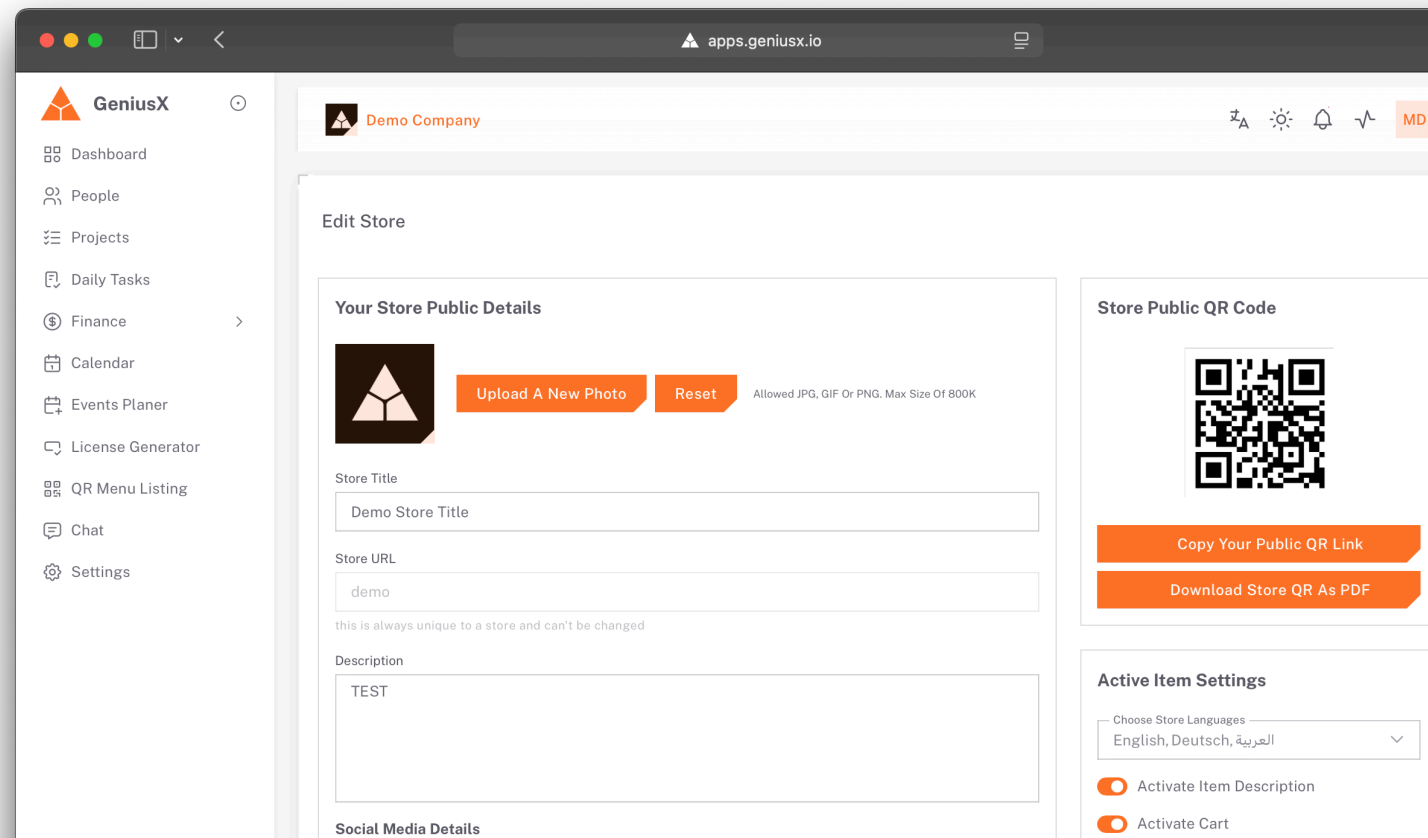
apps.geniusx.io

GeniusX

Dashboard
People
Projects
Daily Tasks
Finance
Calendar
Events Planer
License Generator
QR Menu Listing
Chat
Settings

Demo Company

MD

Edit Store

Your Store Public Details

Upload A New Photo
Reset
Allowed JPG, GIF Or PNG. Max Size Of 800K

Store Title
Demo Store Title

Store URL
demo
this is always unique to a store and can't be changed

Description
TEST

Social Media Details

Store Public QR Code

Copy Your Public QR Link
Download Store QR As PDF

Active Item Settings

Choose Store Languages
English, Deutsch, العربية

Activate Item Description
Activate Cart